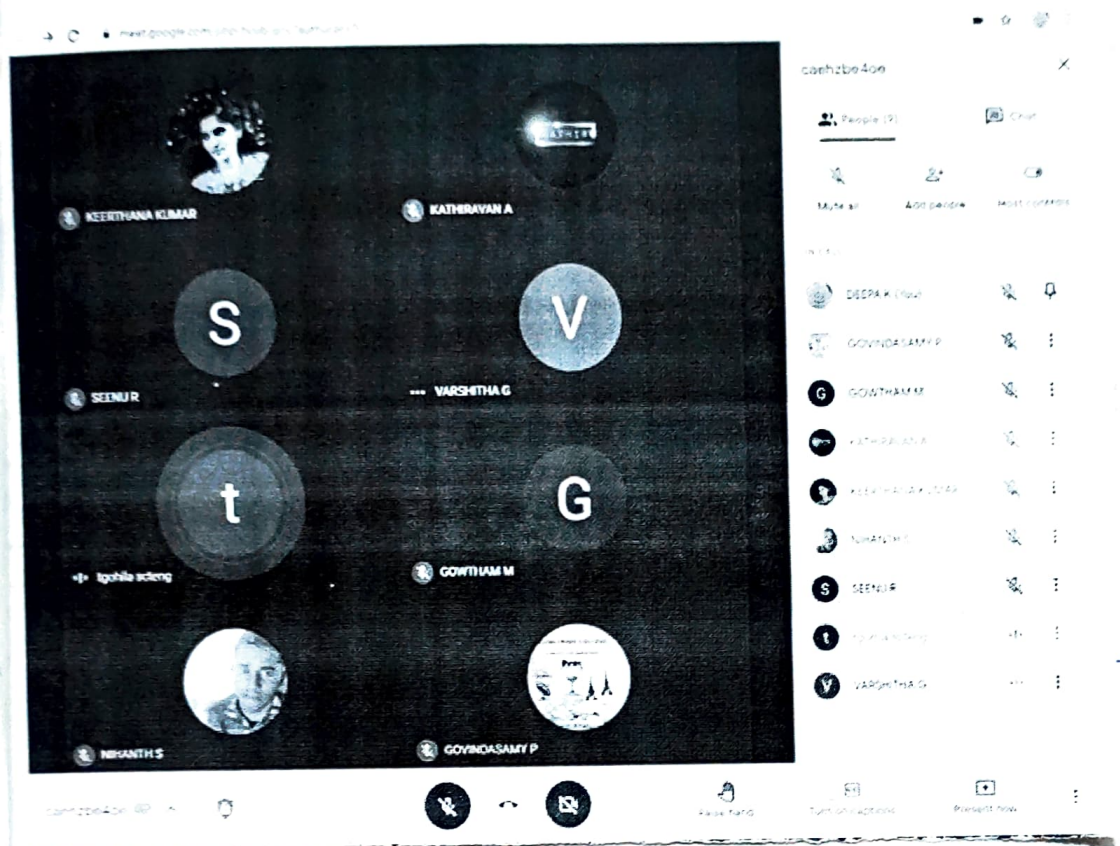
meet.google.com/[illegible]

KEERTHANA KUMAR

KATHIRAVAN A

S

SEENU R

V

VARSHITHA G

t

tgohila scteng

G

GOWTHAM M

NIHANTH S

GOVINDASAMY P

canhzbe4oe

People (9)

Chat

Mute all

Add people

Host controls

DEEPA K (You)

GOVINDASAMY P

G GOWTHAM M

KATHIRAVAN A

KEERTHANA KUMAR

NIHANTH S

S SEENU R

t tgohila scteng

V VARSHITHA G

canhzbe4oe

Raise hand

Turn on captions

Present now